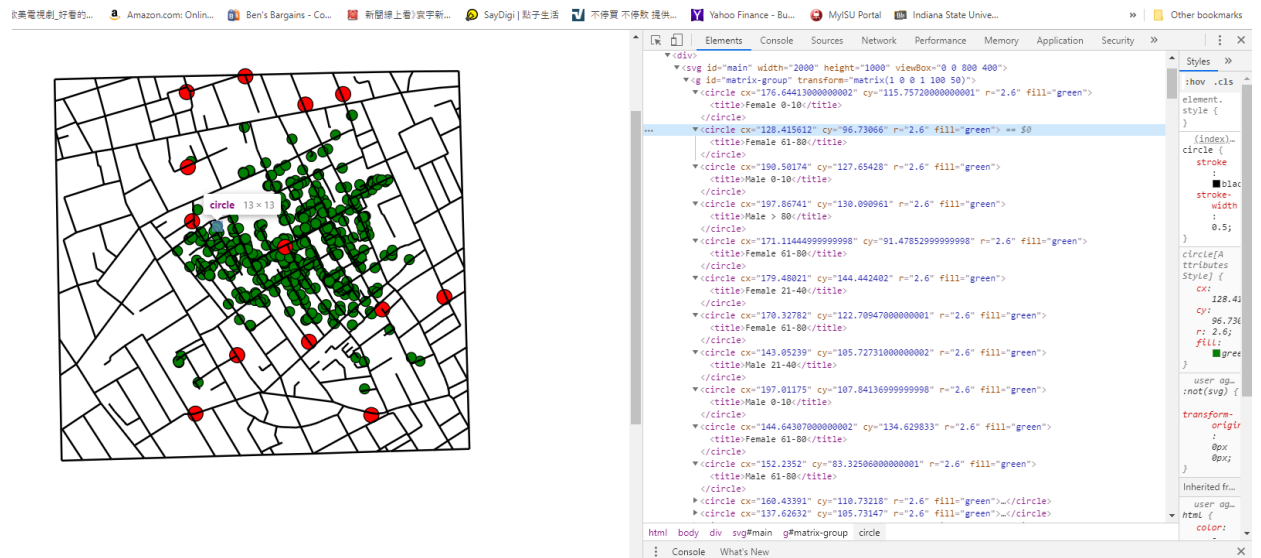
欧美電視劇_好看的... Amazon.com: Onlin... Ben's Bargains - Co... 新聞線上看)衣宇新... SayDigi | 點子生活 不停買 不停歇 提供... Yahoo Finance - Bu... MyISU Portal Indiana State Unive... » Other bookmarks

circle 13 × 13

Elements Console Sources Network Performance Memory Application Security »

<div>
<svg id="main" width="2000" height="1000" viewBox="0 0 800 400">
<g id="matrix-group" transform="matrix(1 0 0 1 100 50)">
<circle cx="176.64413000000002" cy="115.75720000000001" r="2.6" fill="green">
<title>Female 0-10</title>
</circle>
... <circle cx="128.415612" cy="96.73066" r="2.6" fill="green"> == $0
<title>Female 61-80</title>
</circle>
<circle cx="190.50174" cy="127.65428" r="2.6" fill="green">
<title>Male 0-10</title>
</circle>
<circle cx="197.86741" cy="130.090961" r="2.6" fill="green">
<title>Male > 80</title>
</circle>
<circle cx="171.11444999999998" cy="91.47852999999998" r="2.6" fill="green">
<title>Female 61-80</title>
</circle>
<circle cx="179.48021" cy="144.442402" r="2.6" fill="green">
<title>Female 21-40</title>
</circle>
<circle cx="170.32782" cy="122.70947000000001" r="2.6" fill="green">
<title>Female 61-80</title>
</circle>
<circle cx="143.05239" cy="105.72731000000002" r="2.6" fill="green">
<title>Male 21-40</title>
</circle>
<circle cx="197.01175" cy="107.84136999999998" r="2.6" fill="green">
<title>Male 0-10</title>
</circle>
<circle cx="144.64307000000002" cy="134.629833" r="2.6" fill="green">
<title>Female 61-80</title>
</circle>
<circle cx="152.2352" cy="83.32506000000001" r="2.6" fill="green">
<title>Male 61-80</title>
</circle>
<circle cx="160.43391" cy="110.73218" r="2.6" fill="green">…</circle>
<circle cx="137.62632" cy="105.73147" r="2.6" fill="green">…</circle>

html body div svg#main g#matrix-group circle

Styles
:hov .cls
element.style {
}
(index)
circle {
stroke: blac
stroke-width: 0.5;
}
circle[Attributes Style] {
cx: 128.41
cy: 96.730
r: 2.6;
fill: gree
}
user ag...
:not(svg) {
transform-origin: 0px 0px;
}
Inherited fr...
user ag...
html {
color:

Console What's New